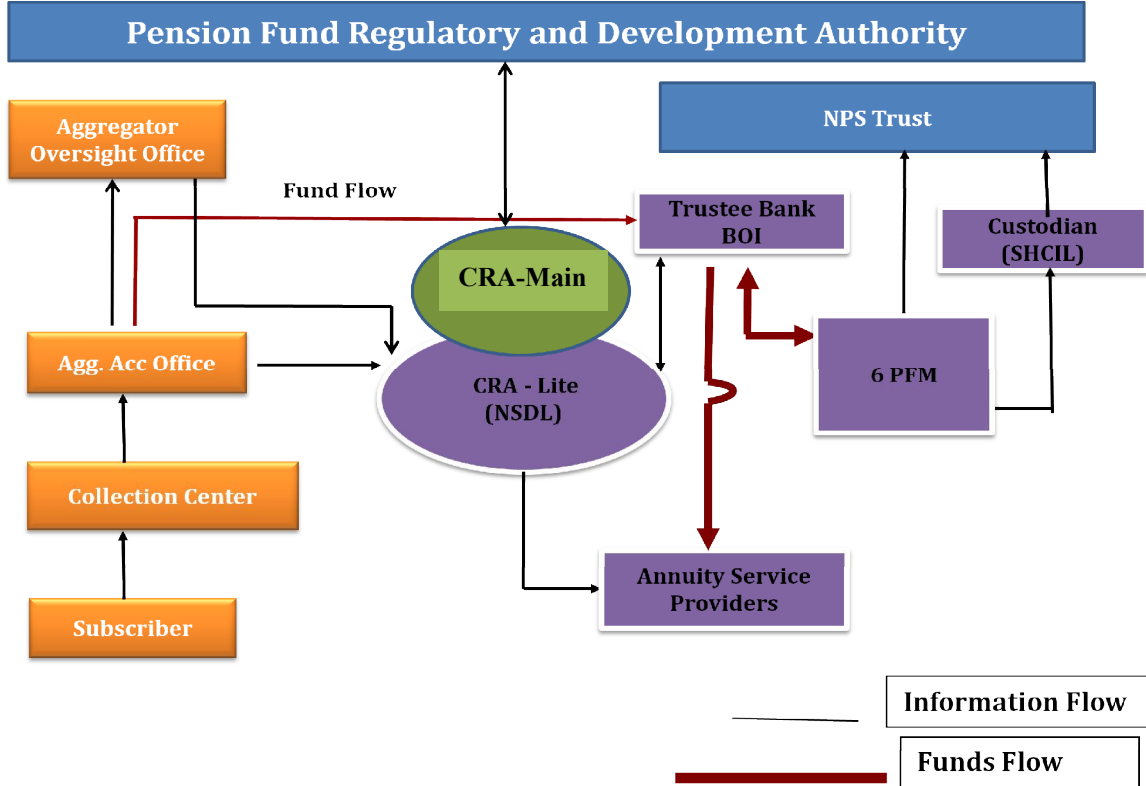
Pension Fund Regulatory and Development Authority

Aggregator Oversight Office

NPS Trust

Fund Flow

Trustee Bank BOI

Custodian (SHCIL)

CRA-Main

Agg. Acc Office

CRA - Lite (NSDL)

6 PFM

Collection Center

Annuity Service Providers

Subscriber

Information Flow

Funds Flow